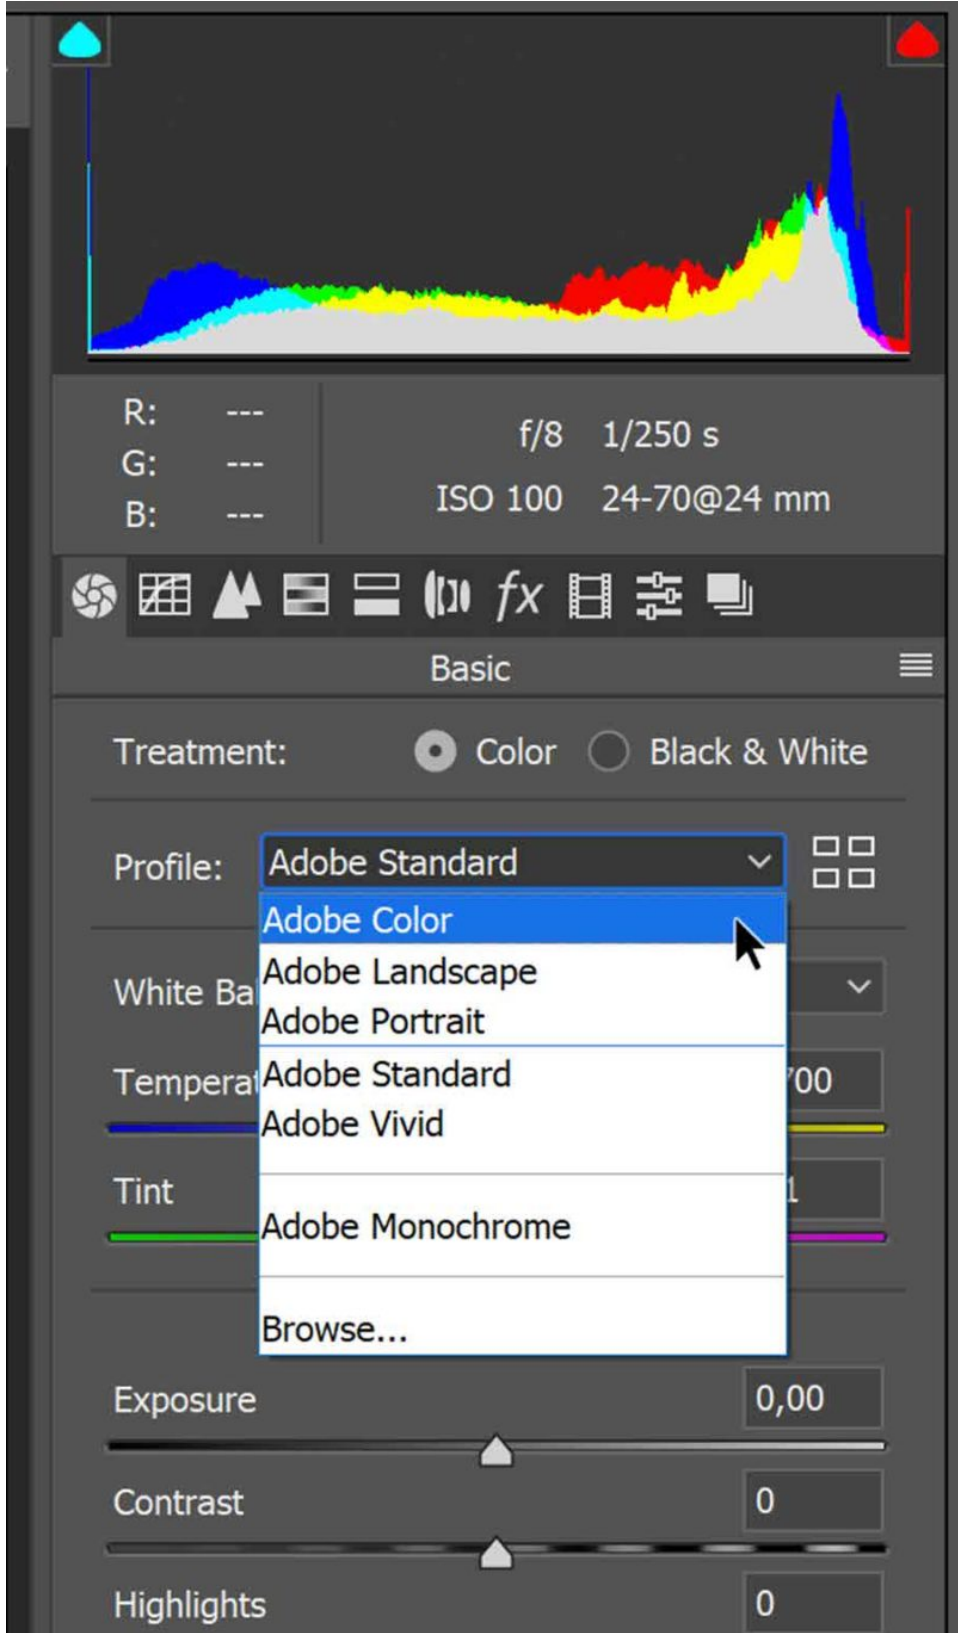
R: ---
G: ---
B: ---

f/8 1/250 s
ISO 100 24-70@24 mm

fx

Basic

Treatment: Color Black & White

Profile: Adobe Standard

Adobe Color
Adobe Landscape
Adobe Portrait
Adobe Standard
Adobe Vivid

Adobe Monochrome

Browse...

White Ba

Temperat

'00

Tint

1

Exposure 0,00

Contrast 0

Highlights 0